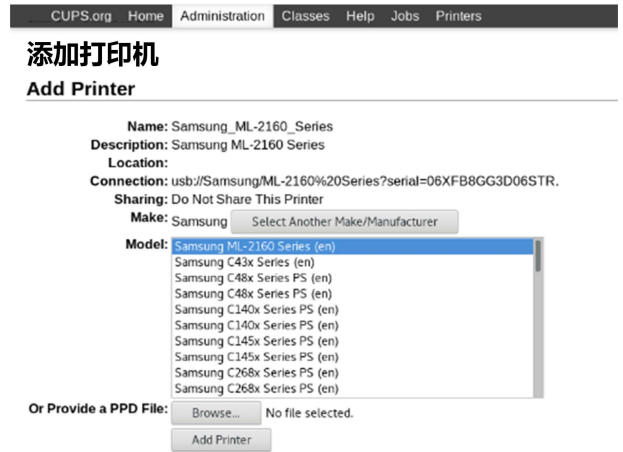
CUPS.org Home Administration Classes Help Jobs Printers

添加打印机

Add Printer

Name: Samsung_ML-2160_Series
Description: Samsung ML-2160 Series
Location:
Connection: usb://Samsung/ML-2160%20Series?serial=06XFB8GG3D06STR.
Sharing: Do Not Share This Printer
Make: Samsung Select Another Make/Manufacturer
Model: Samsung ML-2160 Series (en)
Samsung C43x Series (en)
Samsung C48x Series PS (en)
Samsung C48x Series PS (en)
Samsung C140x Series PS (en)
Samsung C140x Series PS (en)
Samsung C145x Series PS (en)
Samsung C145x Series PS (en)
Samsung C268x Series PS (en)
Samsung C268x Series PS (en)
Or Provide a PPD File: Browse... No file selected.
Add Printer